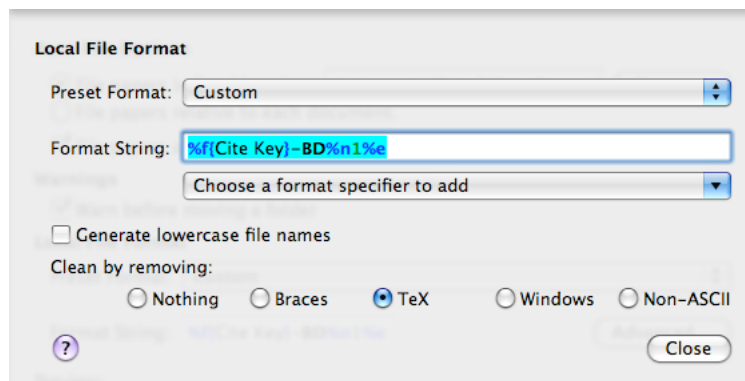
Local File Format

Preset Format: Custom

Format String: %f{Cite Key}-BD%n1%e

Choose a format specifier to add

Generate lowercase file names

Clean by removing:

Nothing Braces TeX Windows Non-ASCII

?

Close